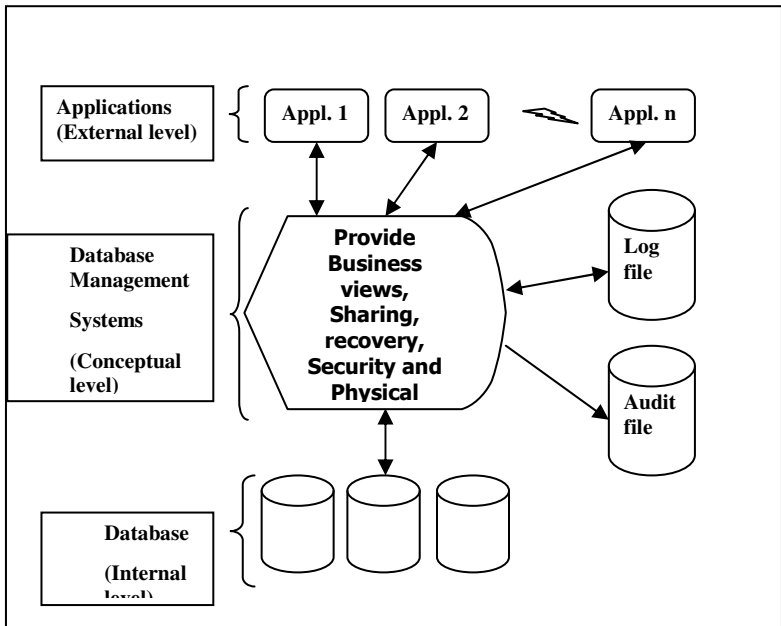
Applications (External level)

Appl. 1

Appl. 2

Appl. n

Database Management

Systems

(Conceptual level)

Provide Business views, Sharing, recovery, Security and Physical

Log file

Audit file

Database

(Internal level)